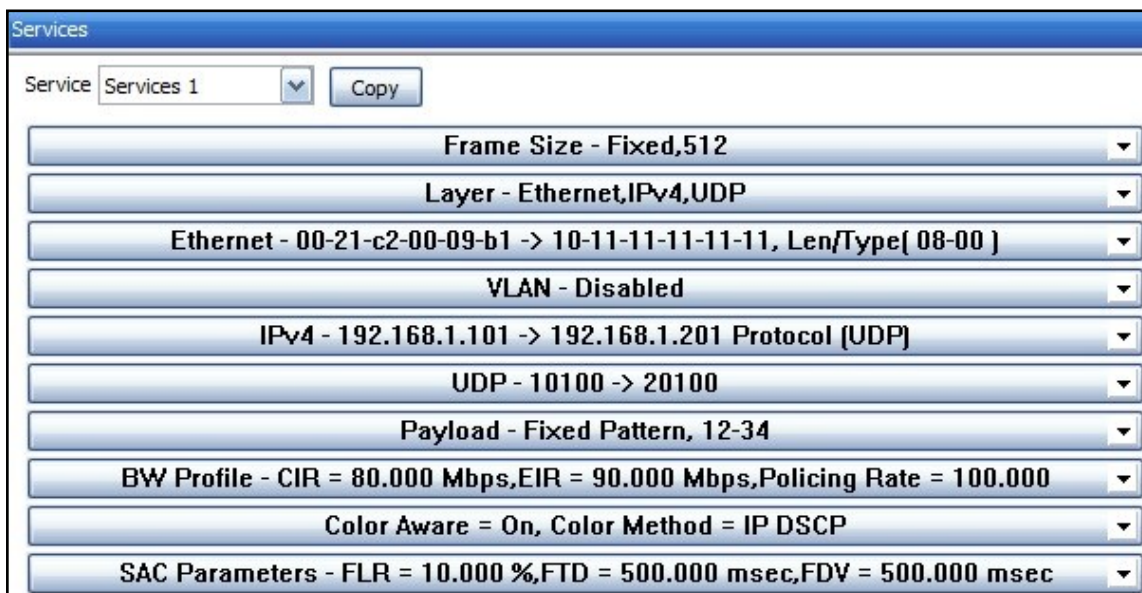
Services

Service Services 1 Copy

Frame Size - Fixed,512

Layer - Ethernet,IPv4,UDP

Ethernet - 00-21-c2-00-09-b1 -> 10-11-11-11-11-11, Len/Type( 08-00 )

VLAN - Disabled

IPv4 - 192.168.1.101 -> 192.168.1.201 Protocol (UDP)

UDP - 10100 -> 20100

Payload - Fixed Pattern, 12-34

BW Profile - CIR = 80.000 Mbps,EIR = 90.000 Mbps,Policing Rate = 100.000

Color Aware = On, Color Method = IP DSCP

SAC Parameters - FLR = 10.000 %,FTD = 500.000 msec,FDV = 500.000 msec